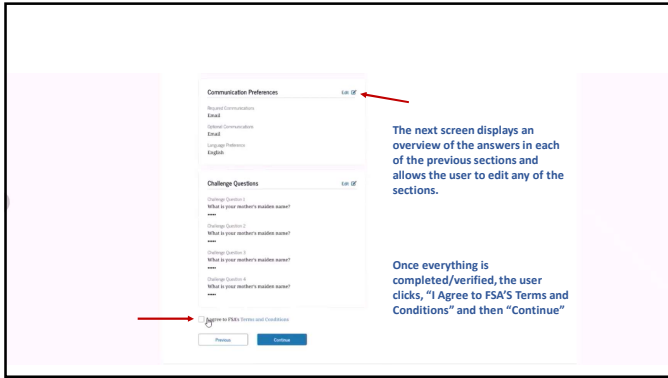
Communication Preferences

Edit

Required Communications
Email

Optional Communication
Email

Language Preference
English

Challenge Questions

Edit

Challenge Question 1
What is your mother's maiden name?
••••

Challenge Question 2
What is your mother's maiden name?
••••

Challenge Question 3
What is your mother's maiden name?
••••

Challenge Question 4
What is your mother's maiden name?
••••

I agree to FSA's Terms and Conditions

Previous

Continue

The next screen displays an overview of the answers in each of the previous sections and allows the user to edit any of the sections.

Once everything is completed/verified, the user clicks, "I Agree to FSA'S Terms and Conditions" and then "Continue"